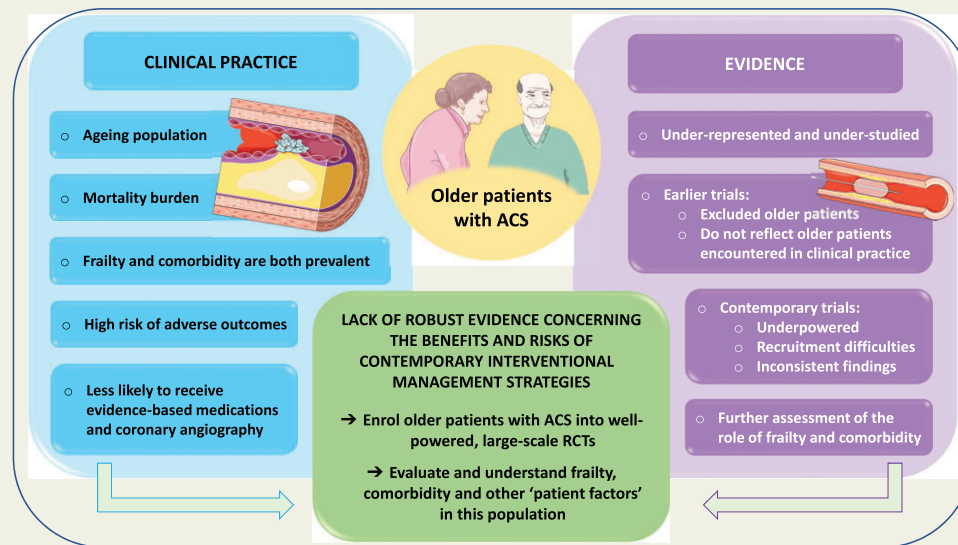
CLINICAL PRACTICE

Older patients with ACS

EVIDENCE

o Ageing population

o Mortality burden

o Frailty and comorbidity are both prevalent

o High risk of adverse outcomes

o Less likely to receive evidence-based medications and coronary angiography

o Under-represented and under-studied

o Earlier trials:
o Excluded older patients
o Do not reflect older patients encountered in clinical practice

o Contemporary trials:
o Underpowered
o Recruitment difficulties
o Inconsistent findings

o Further assessment of the role of frailty and comorbidity

LACK OF ROBUST EVIDENCE CONCERNING THE BENEFITS AND RISKS OF CONTEMPORARY INTERVENTIONAL MANAGEMENT STRATEGIES

➔ Enrol older patients with ACS into well-powered, large-scale RCTs

➔ Evaluate and understand frailty, comorbidity and other 'patient factors' in this population